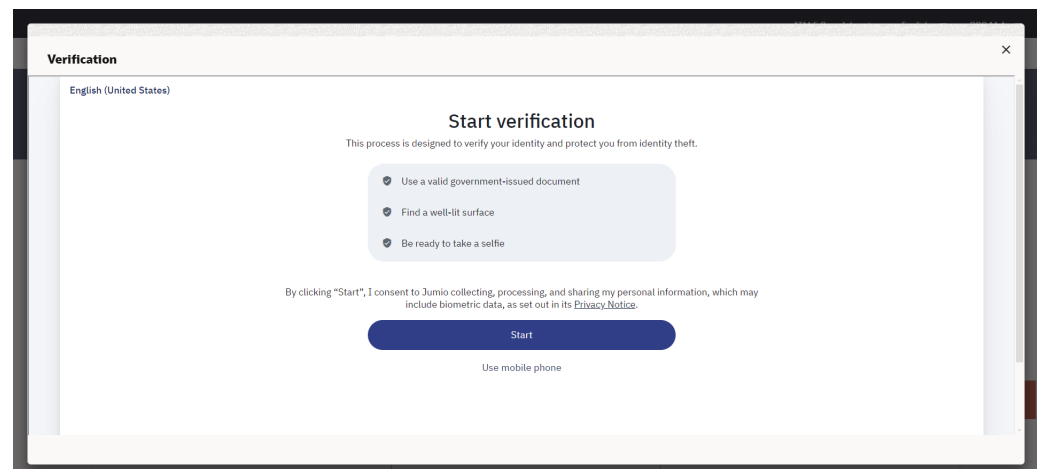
Verification

×

English (United States)

Start verification

This process is designed to verify your identity and protect you from identity theft.

Use a valid government-issued document

Find a well-lit surface

Be ready to take a selfie

By clicking "Start", I consent to Jumio collecting, processing, and sharing my personal information, which may include biometric data, as set out in its Privacy Notice.

Start

Use mobile phone